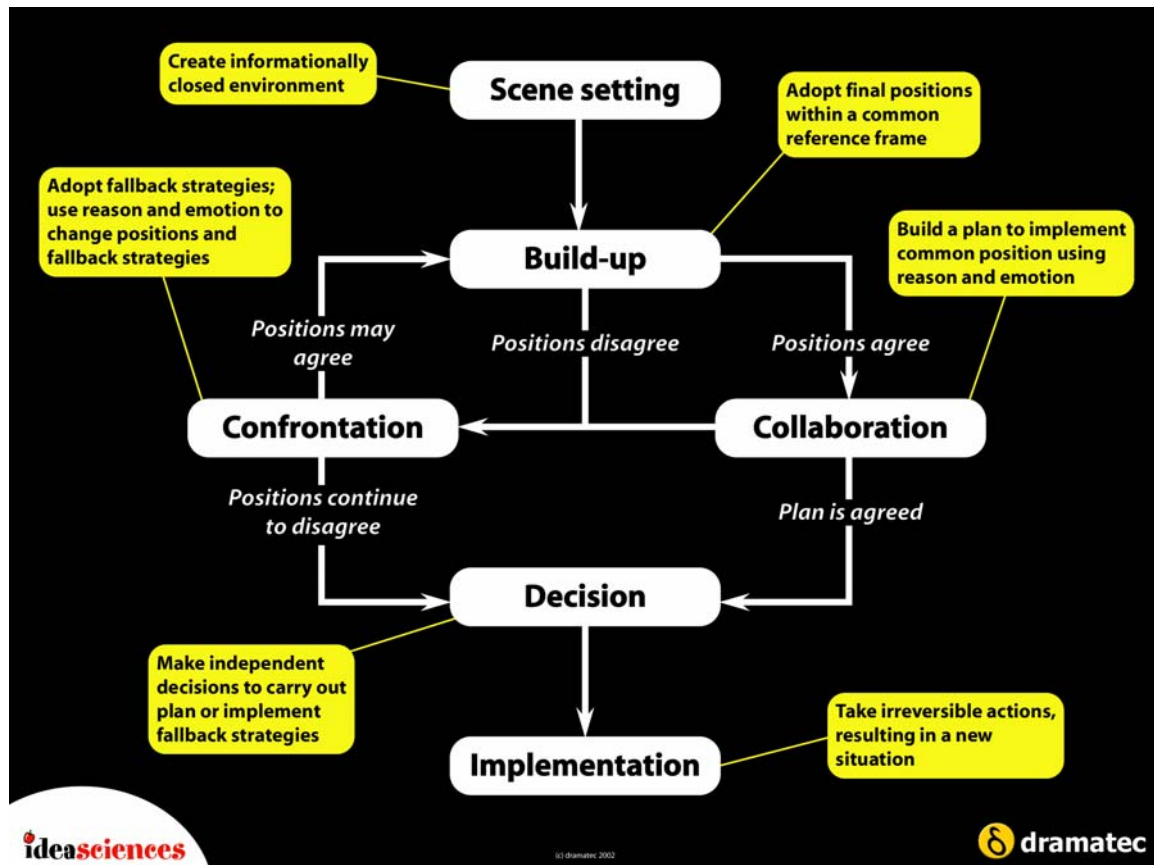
Create informationally closed environment

Scene setting

Adopt final positions within a common reference frame

Adopt fallback strategies; use reason and emotion to change positions and fallback strategies

Build-up

Build a plan to implement common position using reason and emotion

Positions may agree

Positions disagree

Positions agree

Confrontation

Collaboration

Positions continue to disagree

Plan is agreed

Decision

Make independent decisions to carry out plan or implement fallback strategies

Implementation

Take irreversible actions, resulting in a new situation

ideasciences

(c) dramatec 2002

dramatec